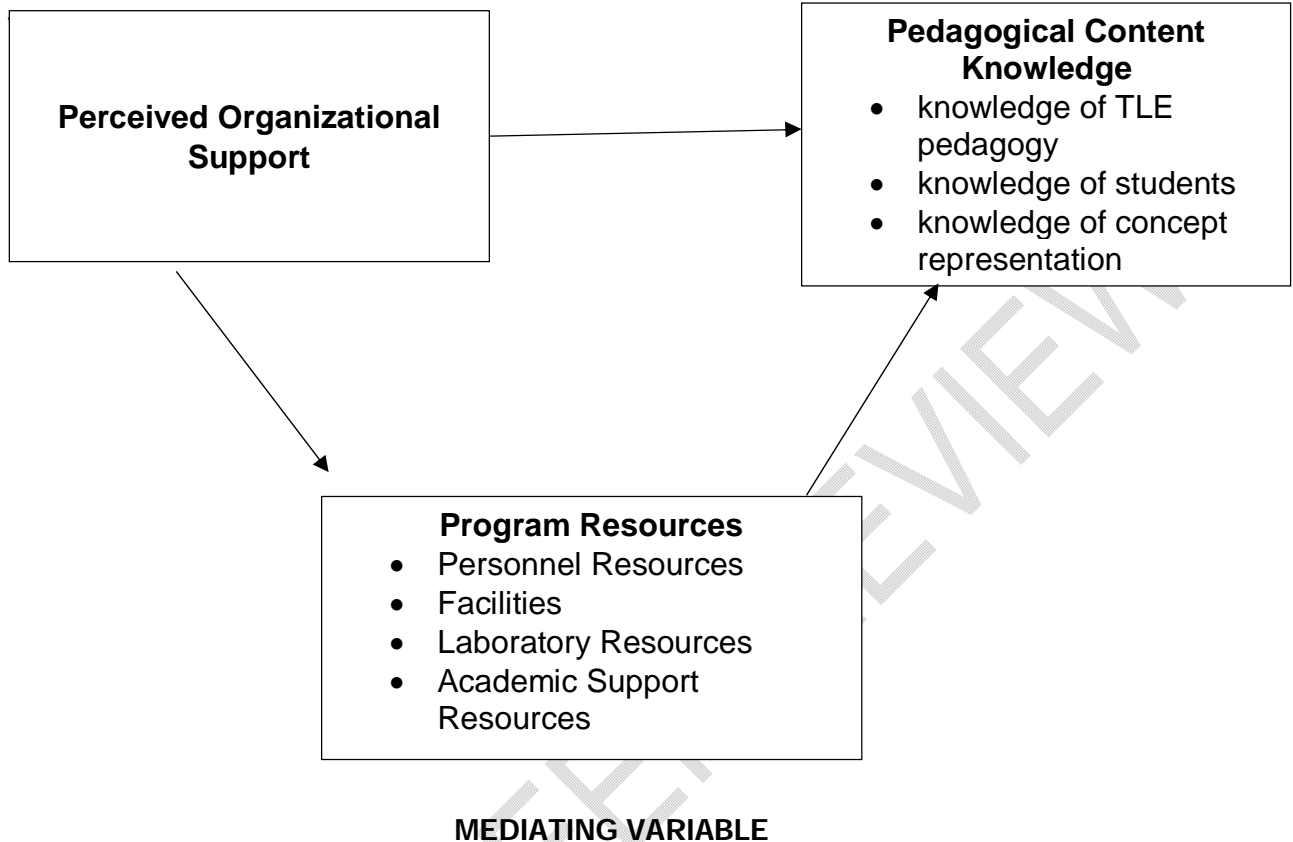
Perceived Organizational Support

Pedagogical Content Knowledge
- knowledge of TLE pedagogy
- knowledge of students
- knowledge of concept representation

Program Resources
- Personnel Resources
- Facilities
- Laboratory Resources
- Academic Support Resources

MEDIATING VARIABLE

PREVIEW